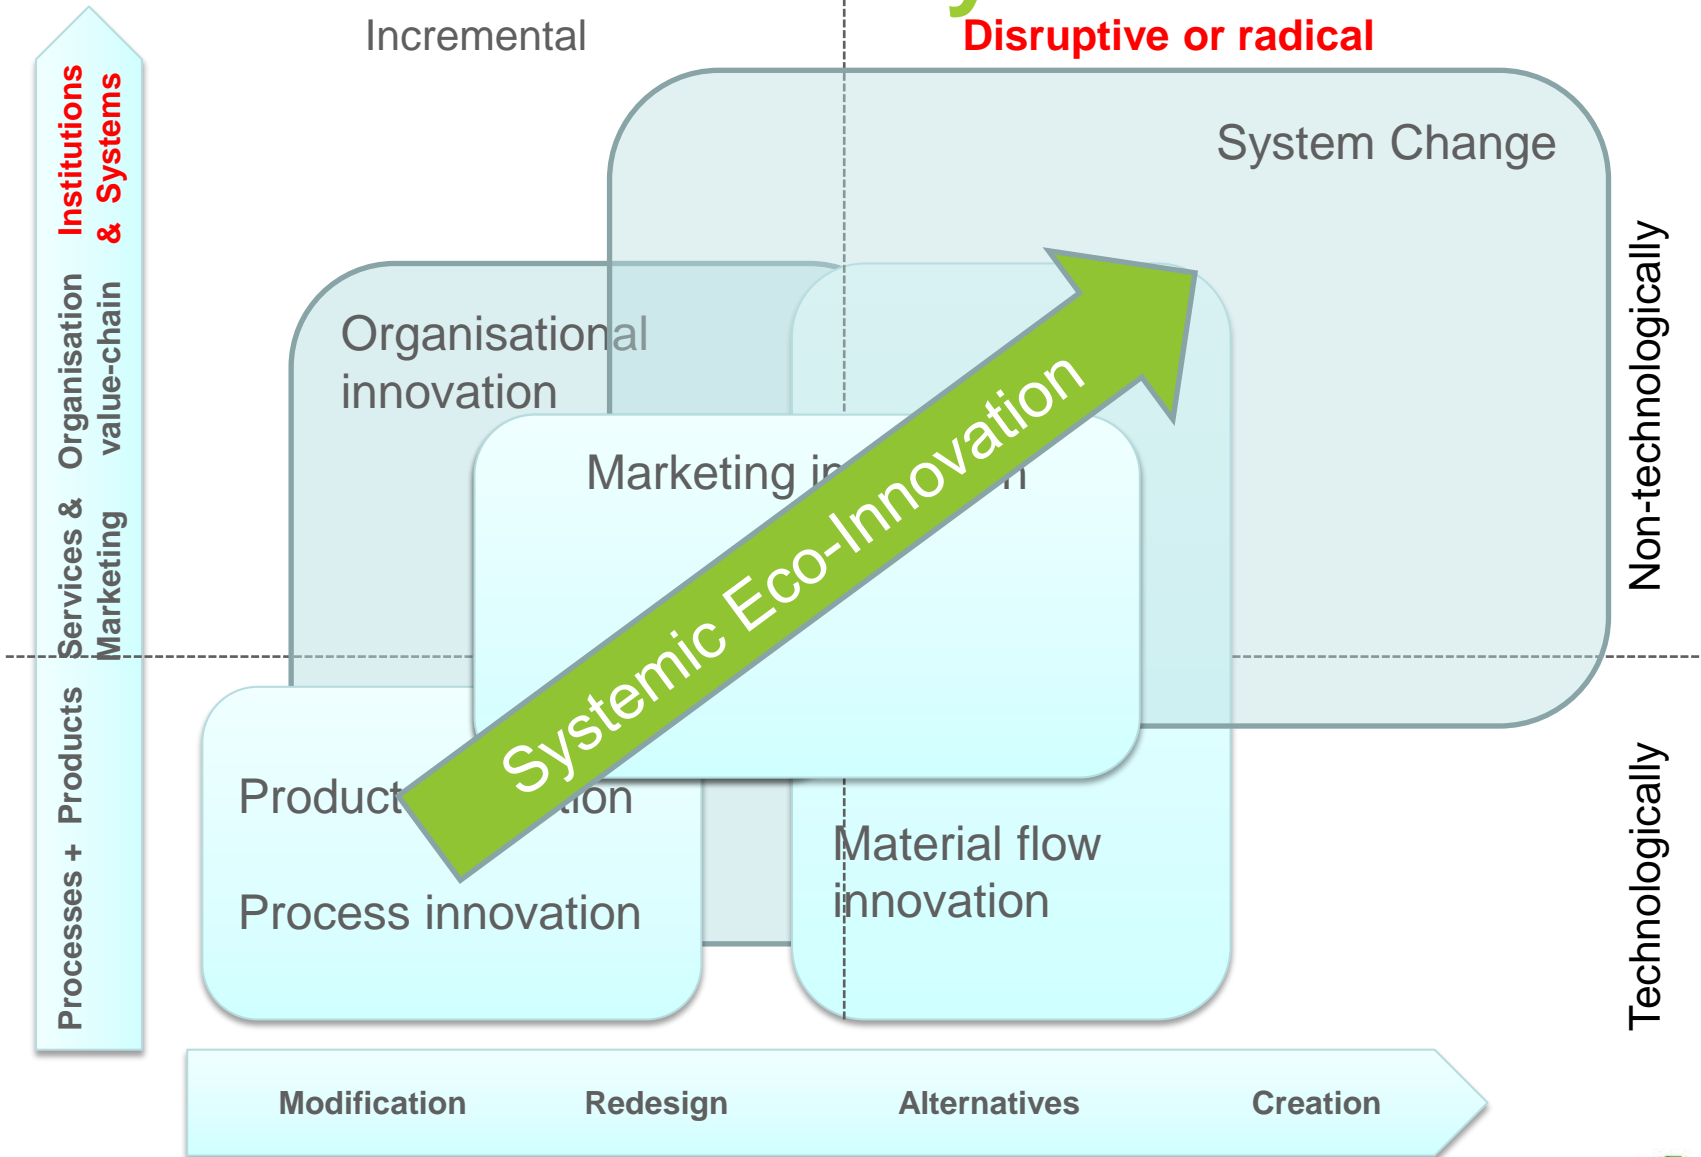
Institutions & Systems

Organisation value-chain

Services & Marketing

Processes + Products

Incremental

Disruptive or radical

System Change

Organisational innovation

Marketing in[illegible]n

Systemic Eco-Innovation

Product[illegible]tion

Process innovation

Material flow innovation

Non-technologically

Technologically

Modification

Redesign

Alternatives

Creation